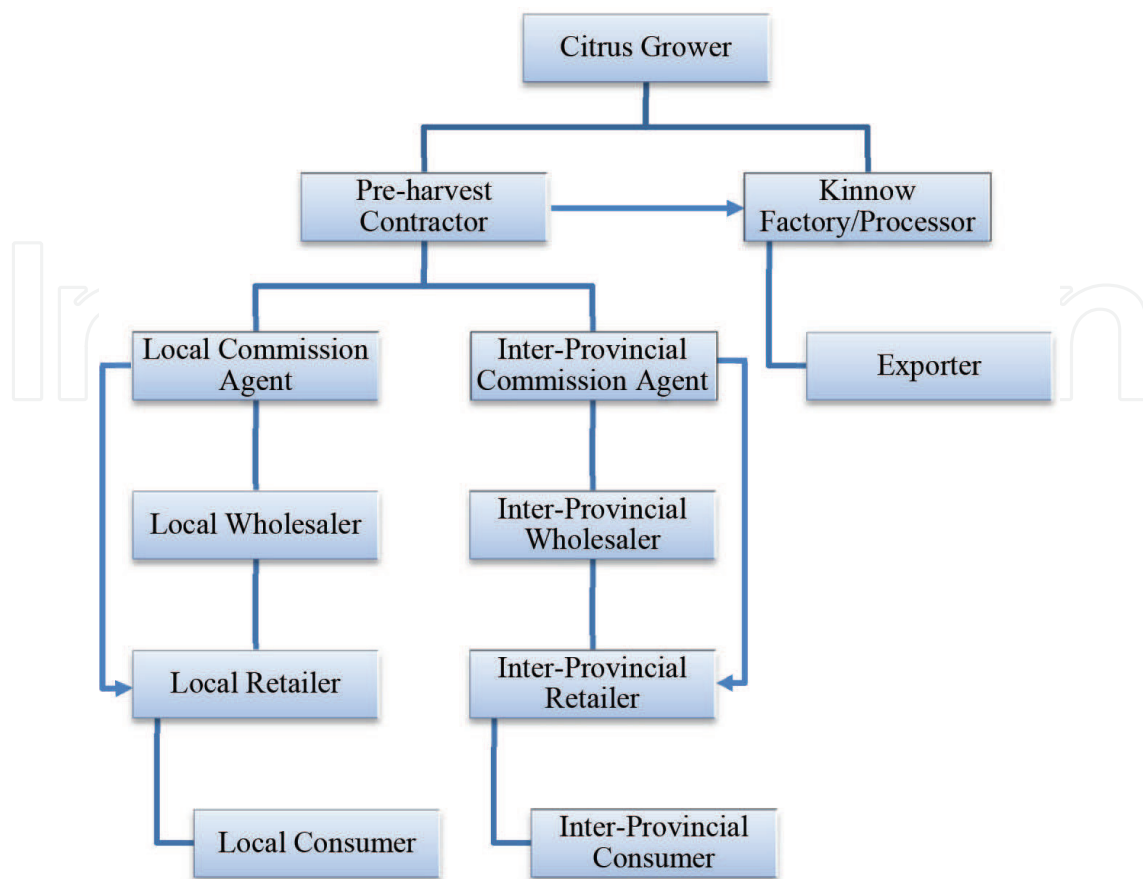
Citrus Grower

Pre-harvest Contractor

Kinnow Factory/Processor

Local Commission Agent

Inter-Provincial Commission Agent

Exporter

Local Wholesaler

Inter-Provincial Wholesaler

Local Retailer

Inter-Provincial Retailer

Local Consumer

Inter-Provincial Consumer